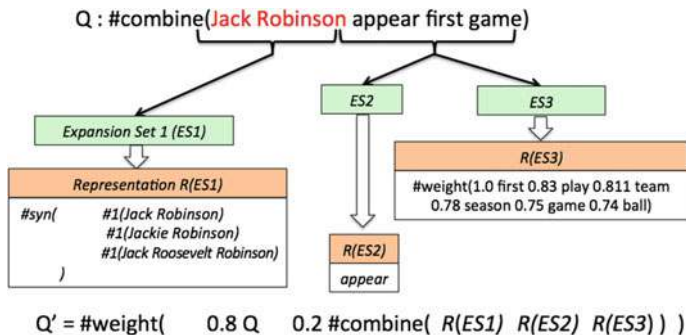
Q : #combine(Jack Robinson appear first game)

ES2

ES3

Expansion Set 1 (ES1)

R(ES3)

#weight(1.0 first 0.83 play 0.811 team 0.78 season 0.75 game 0.74 ball)

Representation R(ES1)

#syn( #1(Jack Robinson)
#1(Jackie Robinson)
#1(Jack Roosevelt Robinson)
)

R(ES2)

appear

Q' = #weight( 0.8 Q 0.2 #combine( R(ES1) R(ES2) R(ES3) ) )